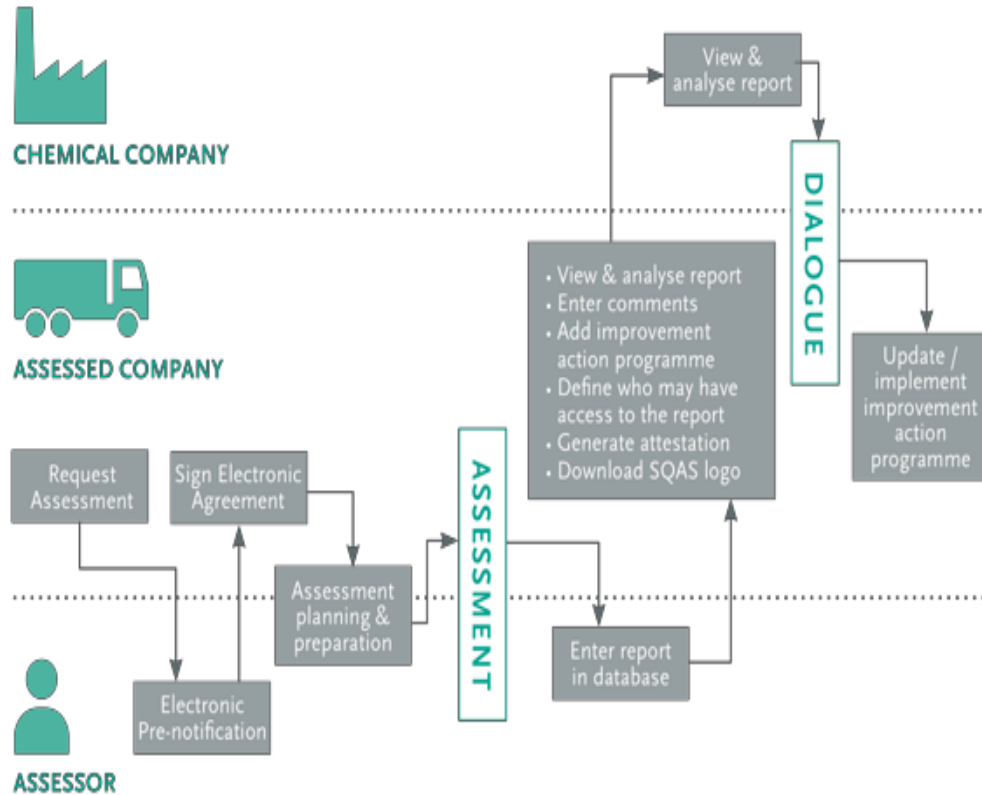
CHEMICAL COMPANY

View & analyse report

DIALOGUE

ASSESSED COMPANY

• View & analyse report
• Enter comments
• Add improvement action programme
• Define who may have access to the report
• Generate attestation
• Download SQAS logo

Update / implement improvement action programme

Request Assessment

Sign Electronic Agreement

ASSESSMENT

Assessment planning & preparation

Enter report in database

Electronic Pre-notification

ASSESSOR